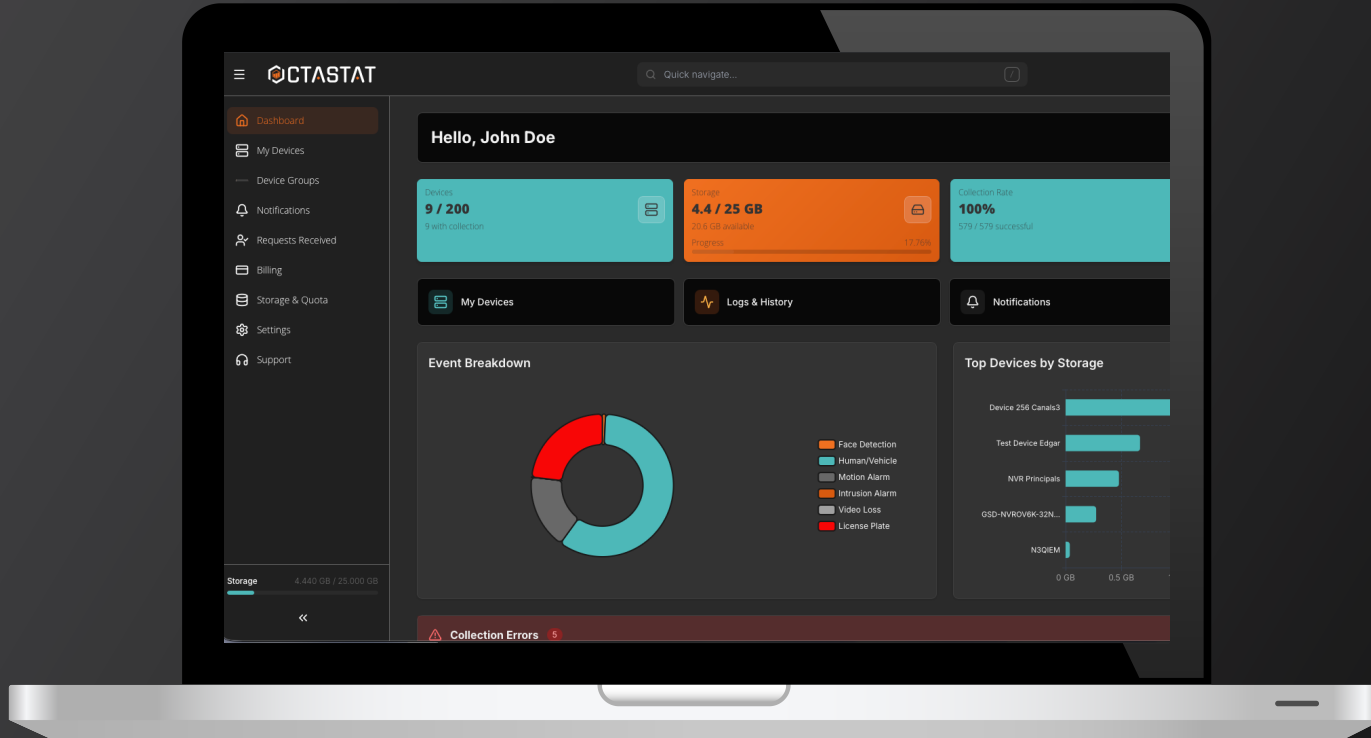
OCTASTAT

Quick navigate...

/

Dashboard
My Devices
Device Groups
Notifications
Requests Received
Billing
Storage & Quota
Settings
Support

Storage 4.440 GB / 25.000 GB

«

Hello, John Doe

Devices
9 / 200
9 with collection

Storage
4.4 / 25 GB
20.6 GB available
Progress 17.76%

Collection Rate
100%
579 / 579 successful

My Devices

Logs & History

Notifications

Event Breakdown

Face Detection
Human/Vehicle
Motion Alarm
Intrusion Alarm
Video Loss
License Plate

Top Devices by Storage

Device 256 Canals3
Test Device Edgar
NVR Principals
GSD-NVROV6K-32N...
N3QIEM

0 GB 0.5 GB

Collection Errors 5